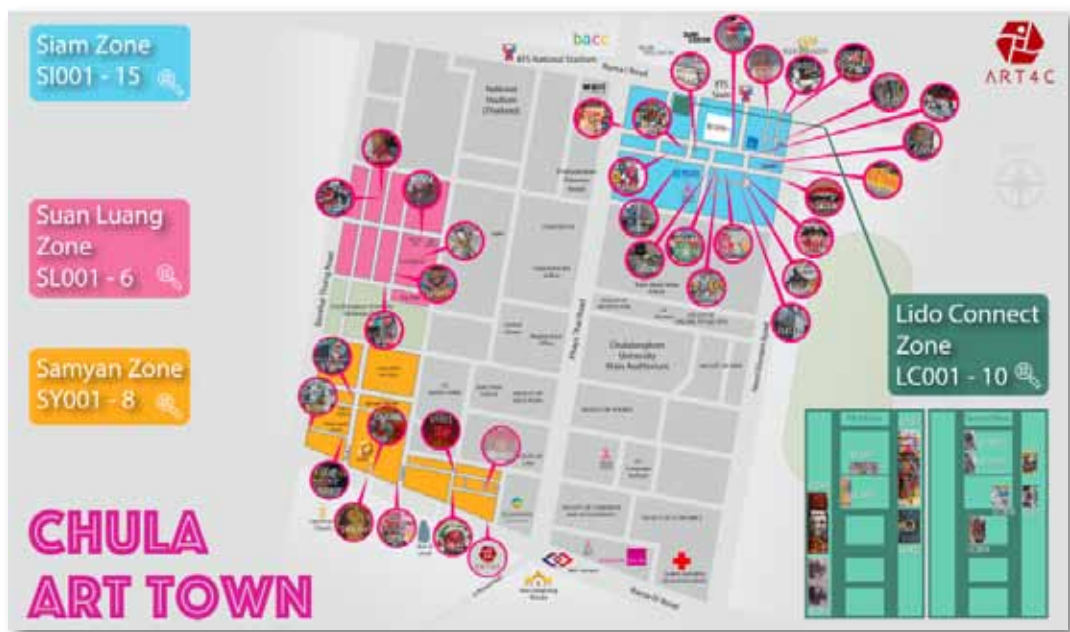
Siam Zone
SI001 - 15

Suan Luang Zone
SL001 - 6

Samyan Zone
SY001 - 8

CHULA ART TOWN

ART4C

bacc

BTS National Stadium

Rama I Road

National Stadium (Thailand)

Phaya Thai Road

Chulalongkorn University Main Auditorium

Henri Dunant Road

Rama IV Road

Banthat Thong Road

Lido Connect Zone
LC001 - 10